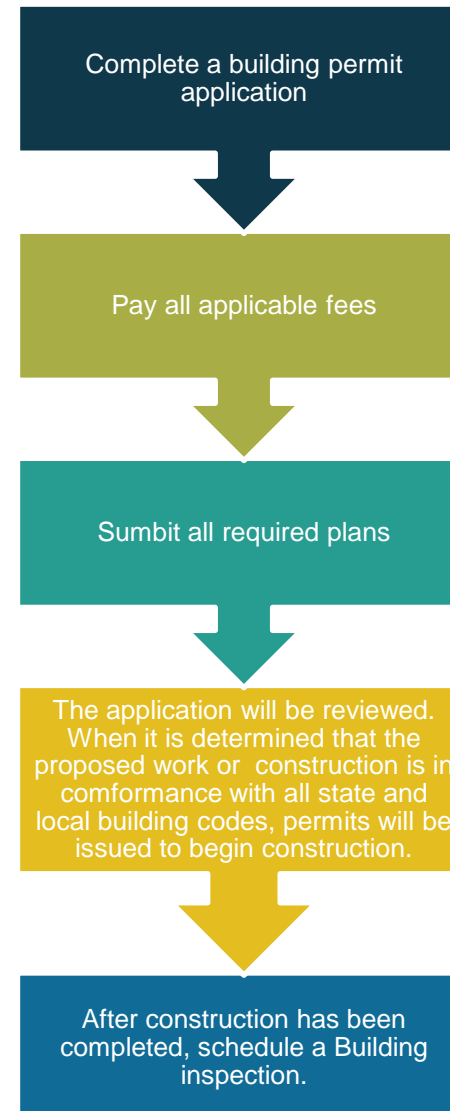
Complete a building permit application

Pay all applicable fees

Sumbit all required plans

The application will be reviewed. When it is determined that the proposed work or construction is in comformance with all state and local building codes, permits will be issued to begin construction.

After construction has been completed, schedule a Building inspection.